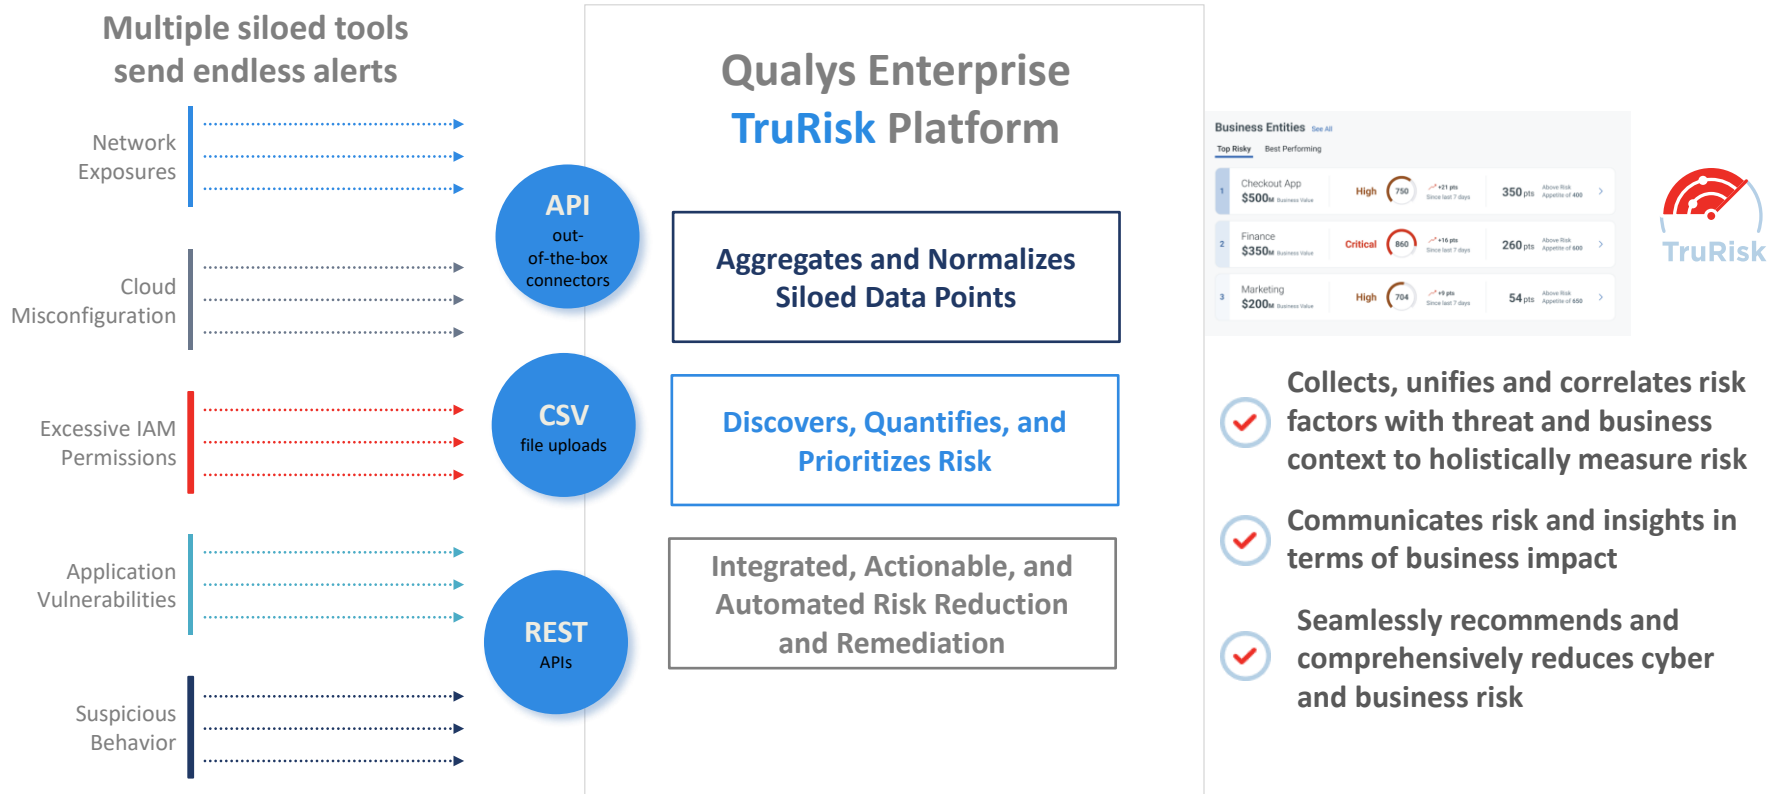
Multiple siloed tools send endless alerts

Network Exposures

Cloud Misconfiguration

Excessive IAM Permissions

Application Vulnerabilities

Suspicious Behavior

API
out-of-the-box connectors

CSV
file uploads

REST
APIs

Qualys Enterprise
TruRisk Platform

Aggregates and Normalizes Siloed Data Points

Discovers, Quantifies, and Prioritizes Risk

Integrated, Actionable, and Automated Risk Reduction and Remediation

Business Entities See All
Top Risky Best Performing

| | | | | | | |
|---|---|---|---|---|---|---|
| 1 | Checkout App $500M Business Value | High | 750 | +21 pts Since last 7 days | 350 pts | Above Risk Appetite of 400 |
| 2 | Finance $350M Business Value | Critical | 860 | +16 pts Since last 7 days | 260 pts | Above Risk Appetite of 600 |
| 3 | Marketing $200M Business Value | High | 704 | +9 pts Since last 7 days | 54 pts | Above Risk Appetite of 650 |

TruRisk

Collects, unifies and correlates risk factors with threat and business context to holistically measure risk

Communicates risk and insights in terms of business impact

Seamlessly recommends and comprehensively reduces cyber and business risk